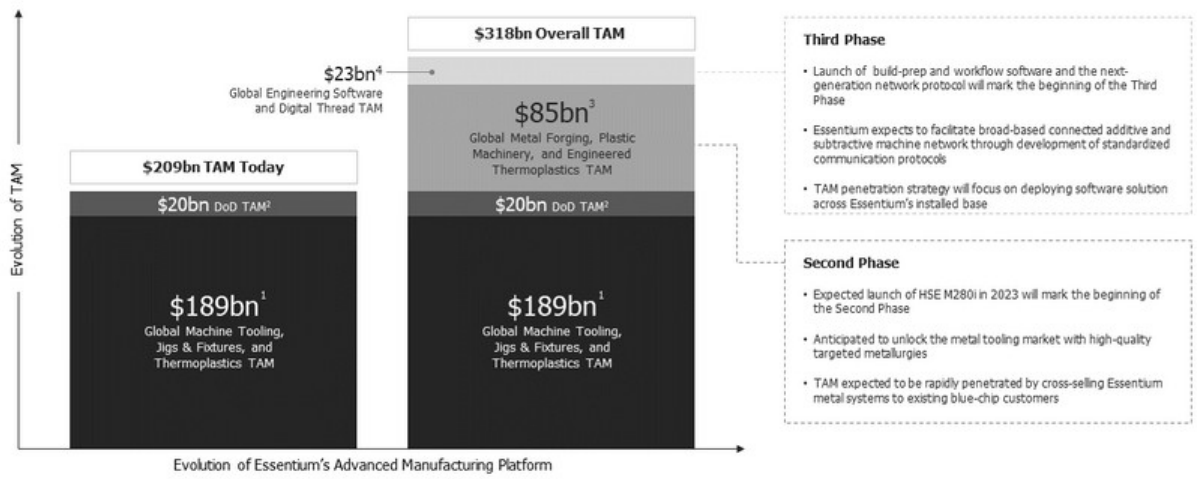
Evolution of TAM

$209bn TAM Today

$20bn DoD TAM$^{2}$

$189bn$^{1}$
Global Machine Tooling, Jigs & Fixtures, and Thermoplastics TAM

$318bn Overall TAM

$23bn$^{4}$
Global Engineering Software and Digital Thread TAM

$85bn$^{3}$
Global Metal Forging, Plastic Machinery, and Engineered Thermoplastics TAM

$20bn DoD TAM$^{2}$

$189bn$^{1}$
Global Machine Tooling, Jigs & Fixtures, and Thermoplastics TAM

Evolution of Essentium's Advanced Manufacturing Platform

Third Phase

• Launch of build-prep and workflow software and the next-generation network protocol will mark the beginning of the Third Phase

• Essentium expects to facilitate broad-based connected additive and subtractive machine network through development of standardized communication protocols

• TAM penetration strategy will focus on deploying software solution across Essentium's installed base

Second Phase

• Expected launch of HSE M280i in 2023 will mark the beginning of the Second Phase

• Anticipated to unlock the metal tooling market with high-quality targeted metallurgies

• TAM expected to be rapidly penetrated by cross-selling Essentium metal systems to existing blue-chip customers